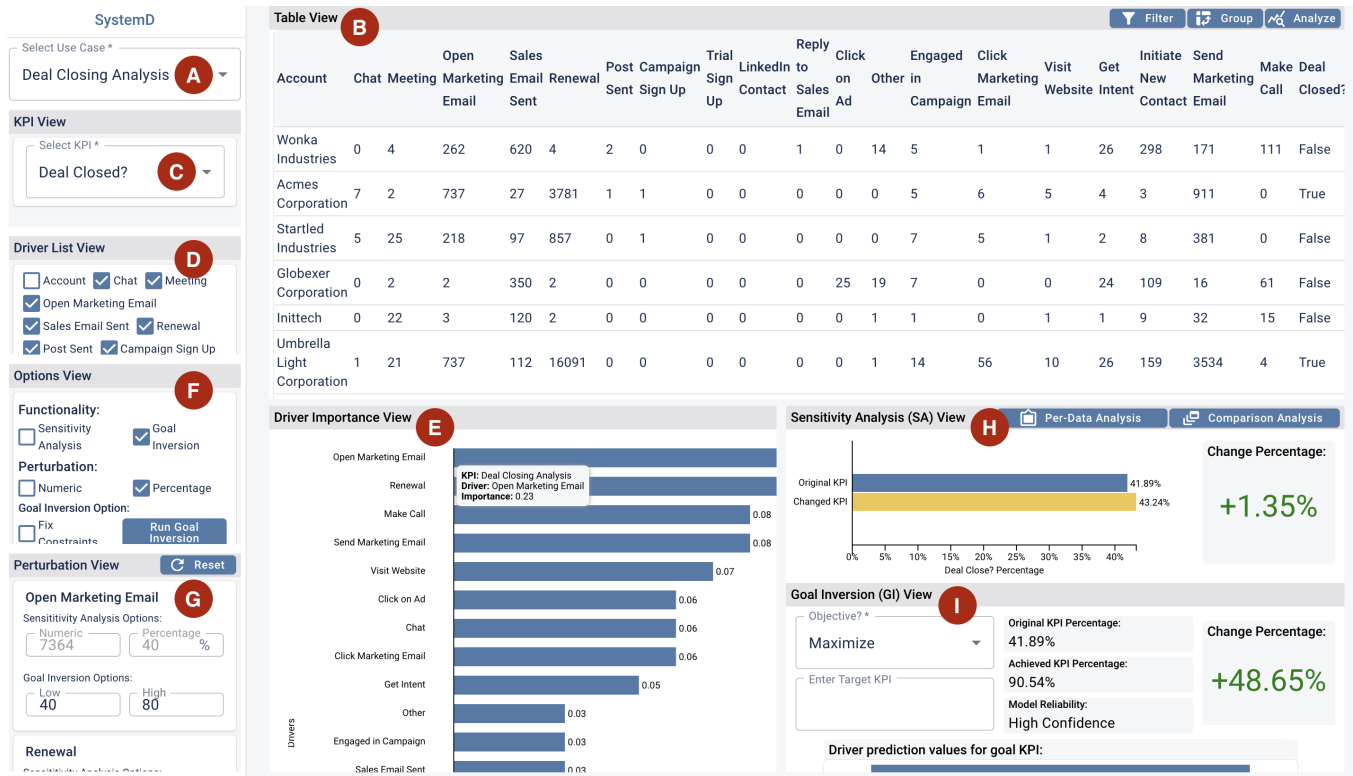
SystemD

Select Use Case *
Deal Closing Analysis
A

KPI View
Select KPI *
Deal Closed?
C

Driver List View
D
Account
Chat
Meeting
Open Marketing Email
Sales Email Sent
Renewal
Post Sent
Campaign Sign Up

Options View
F
Functionality:
Sensitivity Analysis
Goal Inversion
Perturbation:
Numeric
Percentage
Goal Inversion Option:
Fix Constraints
Run Goal Inversion

Perturbation View
Reset
Open Marketing Email
G
Sensitivity Analysis Options:
Numeric
7364
Percentage
40 %
Goal Inversion Options:
Low
40
High
80

Renewal
Sensitivity Analysis Options:

Table View
B
Filter
Group
Analyze

| Account | Chat | Meeting | Open Marketing Email | Sales Email Sent | Renewal | Post Sent | Campaign Sign Up | Trial Sign Up | LinkedIn Contact | Reply to Sales Email | Click on Ad | Other | Engaged in Campaign | Click Marketing Email | Visit Website | Get Intent | Initiate New Contact | Send Marketing Email | Make Call | Deal Closed? |
|---|---|---|---|---|---|---|---|---|---|---|---|---|---|---|---|---|---|---|---|---|
| Wonka Industries | 0 | 4 | 262 | 620 | 4 | 2 | 0 | 0 | 0 | 1 | 0 | 14 | 5 | 1 | 1 | 26 | 298 | 171 | 111 | False |
| Acmes Corporation | 7 | 2 | 737 | 27 | 3781 | 1 | 1 | 0 | 0 | 0 | 0 | 0 | 5 | 6 | 5 | 4 | 3 | 911 | 0 | True |
| Startled Industries | 5 | 25 | 218 | 97 | 857 | 0 | 1 | 0 | 0 | 0 | 0 | 0 | 7 | 5 | 1 | 2 | 8 | 381 | 0 | False |
| Globexer Corporation | 0 | 2 | 2 | 350 | 2 | 0 | 0 | 0 | 0 | 0 | 25 | 19 | 7 | 0 | 0 | 24 | 109 | 16 | 61 | False |
| Inittech | 0 | 22 | 3 | 120 | 2 | 0 | 0 | 0 | 0 | 0 | 0 | 1 | 1 | 0 | 1 | 1 | 9 | 32 | 15 | False |
| Umbrella Light Corporation | 1 | 21 | 737 | 112 | 16091 | 0 | 0 | 0 | 0 | 0 | 0 | 1 | 14 | 56 | 10 | 26 | 159 | 3534 | 4 | True |

Driver Importance View
E
KPI: Deal Closing Analysis
Driver: Open Marketing Email
Importance: 0.23
Open Marketing Email
Renewal
Make Call 0.08
Send Marketing Email 0.08
Visit Website 0.07
Click on Ad 0.06
Chat 0.06
Click Marketing Email 0.06
Get Intent 0.05
Other 0.03
Engaged in Campaign 0.03
Sales Email Sent 0.03
Drivers

Sensitivity Analysis (SA) View
H
Per-Data Analysis
Comparison Analysis
Original KPI 41.89%
Changed KPI 43.24%
0% 5% 10% 15% 20% 25% 30% 35% 40%
Deal Close? Percentage
Change Percentage:
+1.35%

Goal Inversion (GI) View
I
Objective? *
Maximize
Enter Target KPI
Original KPI Percentage:
41.89%
Achieved KPI Percentage:
90.54%
Model Reliability:
High Confidence
Change Percentage:
+48.65%
Driver prediction values for goal KPI: